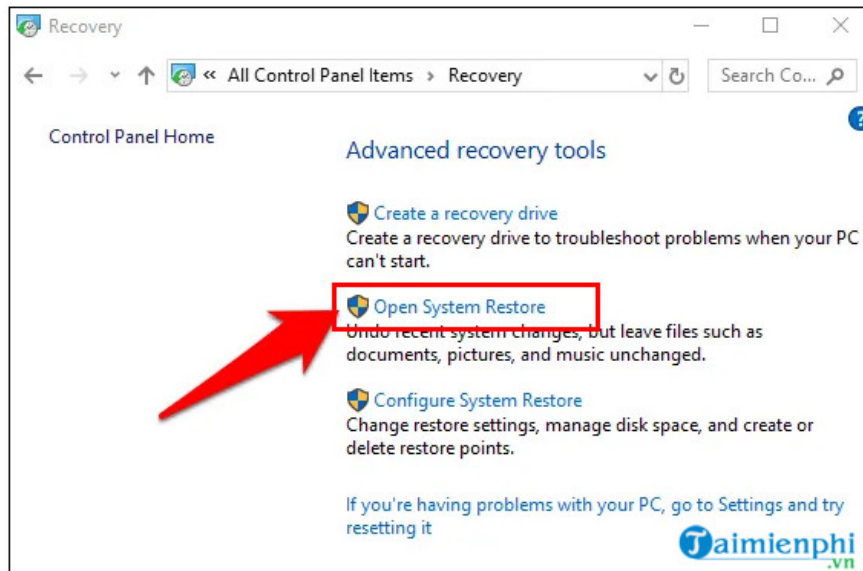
Recovery

« All Control Panel Items › Recovery

Search Co...

Control Panel Home

Advanced recovery tools

Create a recovery drive
Create a recovery drive to troubleshoot problems when your PC can't start.

Open System Restore
Undo recent system changes, but leave files such as documents, pictures, and music unchanged.

Configure System Restore
Change restore settings, manage disk space, and create or delete restore points.

If you're having problems with your PC, go to Settings and try resetting it

Taimienphi.vn